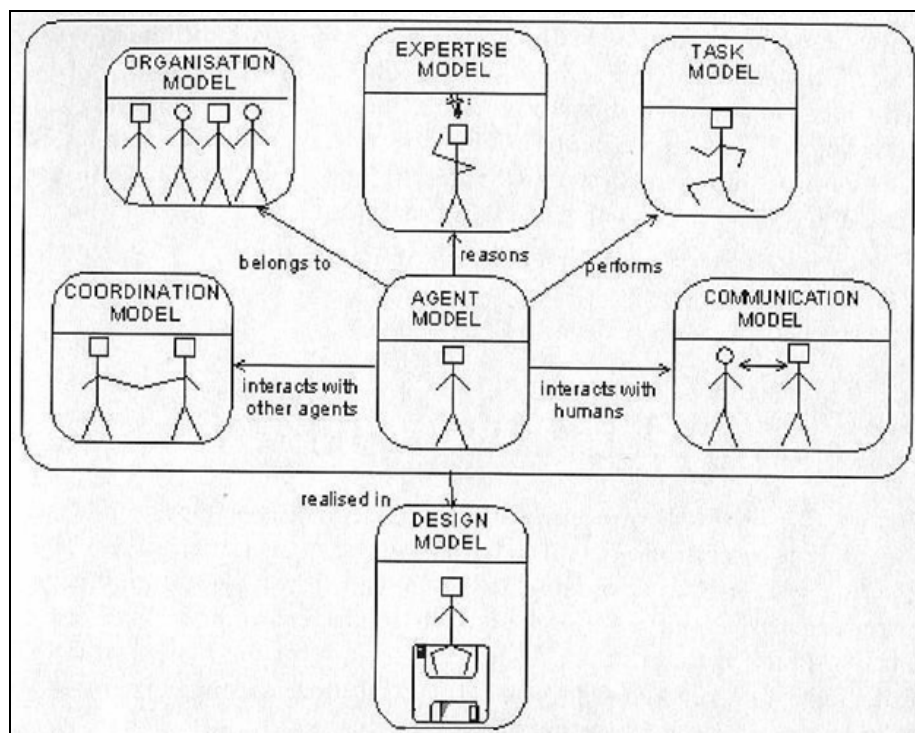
ORGANISATION MODEL

EXPERTISE MODEL

TASK MODEL

belongs to

reasons

performs

COORDINATION MODEL

AGENT MODEL

COMMUNICATION MODEL

interacts with other agents

interacts with humans

realised in

DESIGN MODEL